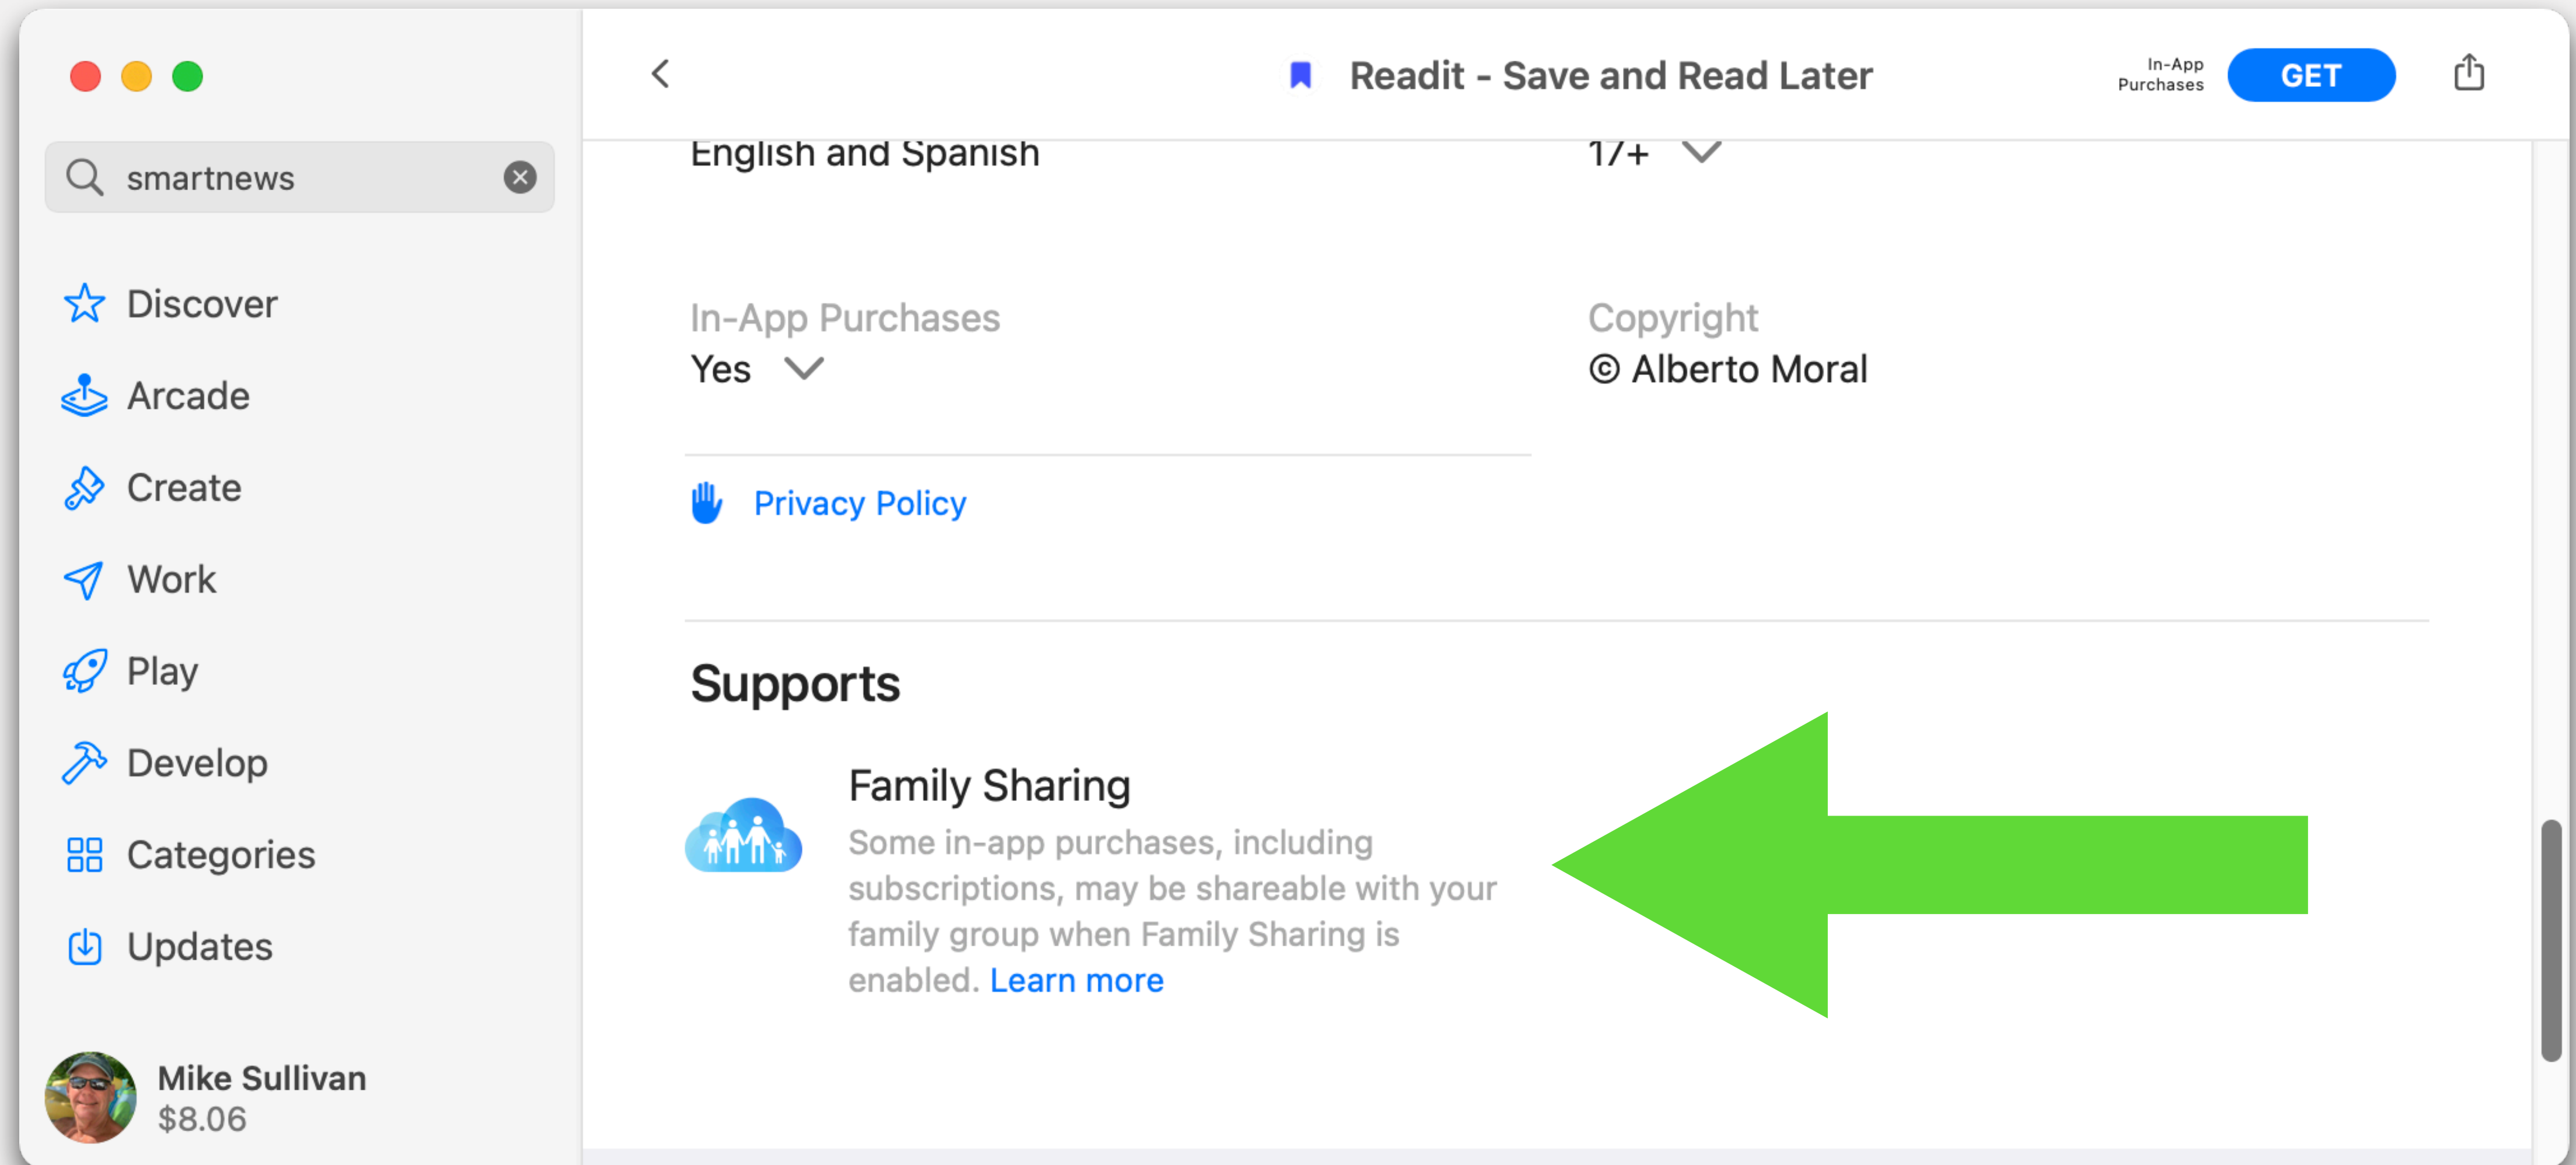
smartnews

Discover

Arcade

Create

Work

Play

Develop

Categories

Updates

Mike Sullivan
$8.06

Readit - Save and Read Later

In-App Purchases

GET

English and Spanish

17+

In-App Purchases
Yes

Copyright
© Alberto Moral

Privacy Policy

Supports

Family Sharing
Some in-app purchases, including subscriptions, may be shareable with your family group when Family Sharing is enabled. Learn more